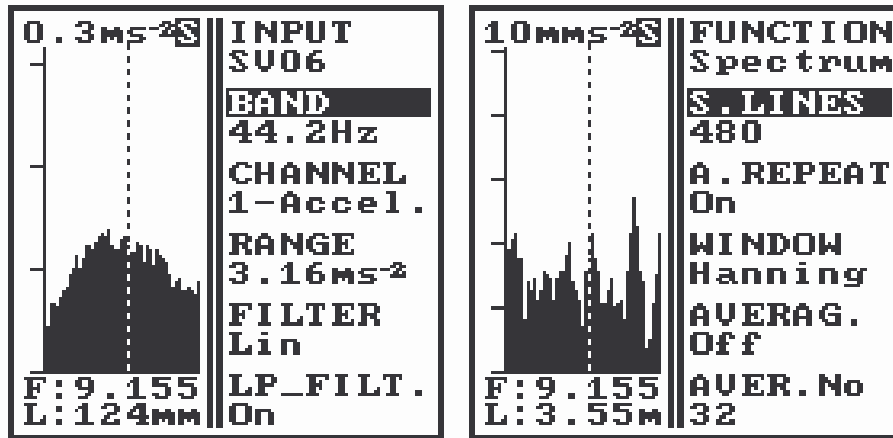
0.3ms$^{-2}$S
F:9.155
L:124mm

INPUT
SV06
BAND
44.2Hz
CHANNEL
1-Accel.
RANGE
3.16ms$^{-2}$
FILTER
Lin
LP_FILT.
On

10mms$^{-2}$S
F:9.155
L:3.55m

FUNCTION
Spectrum
S.LINES
480
A.REPEAT
On
WINDOW
Hanning
AVERAG.
Off
AVER.No
32